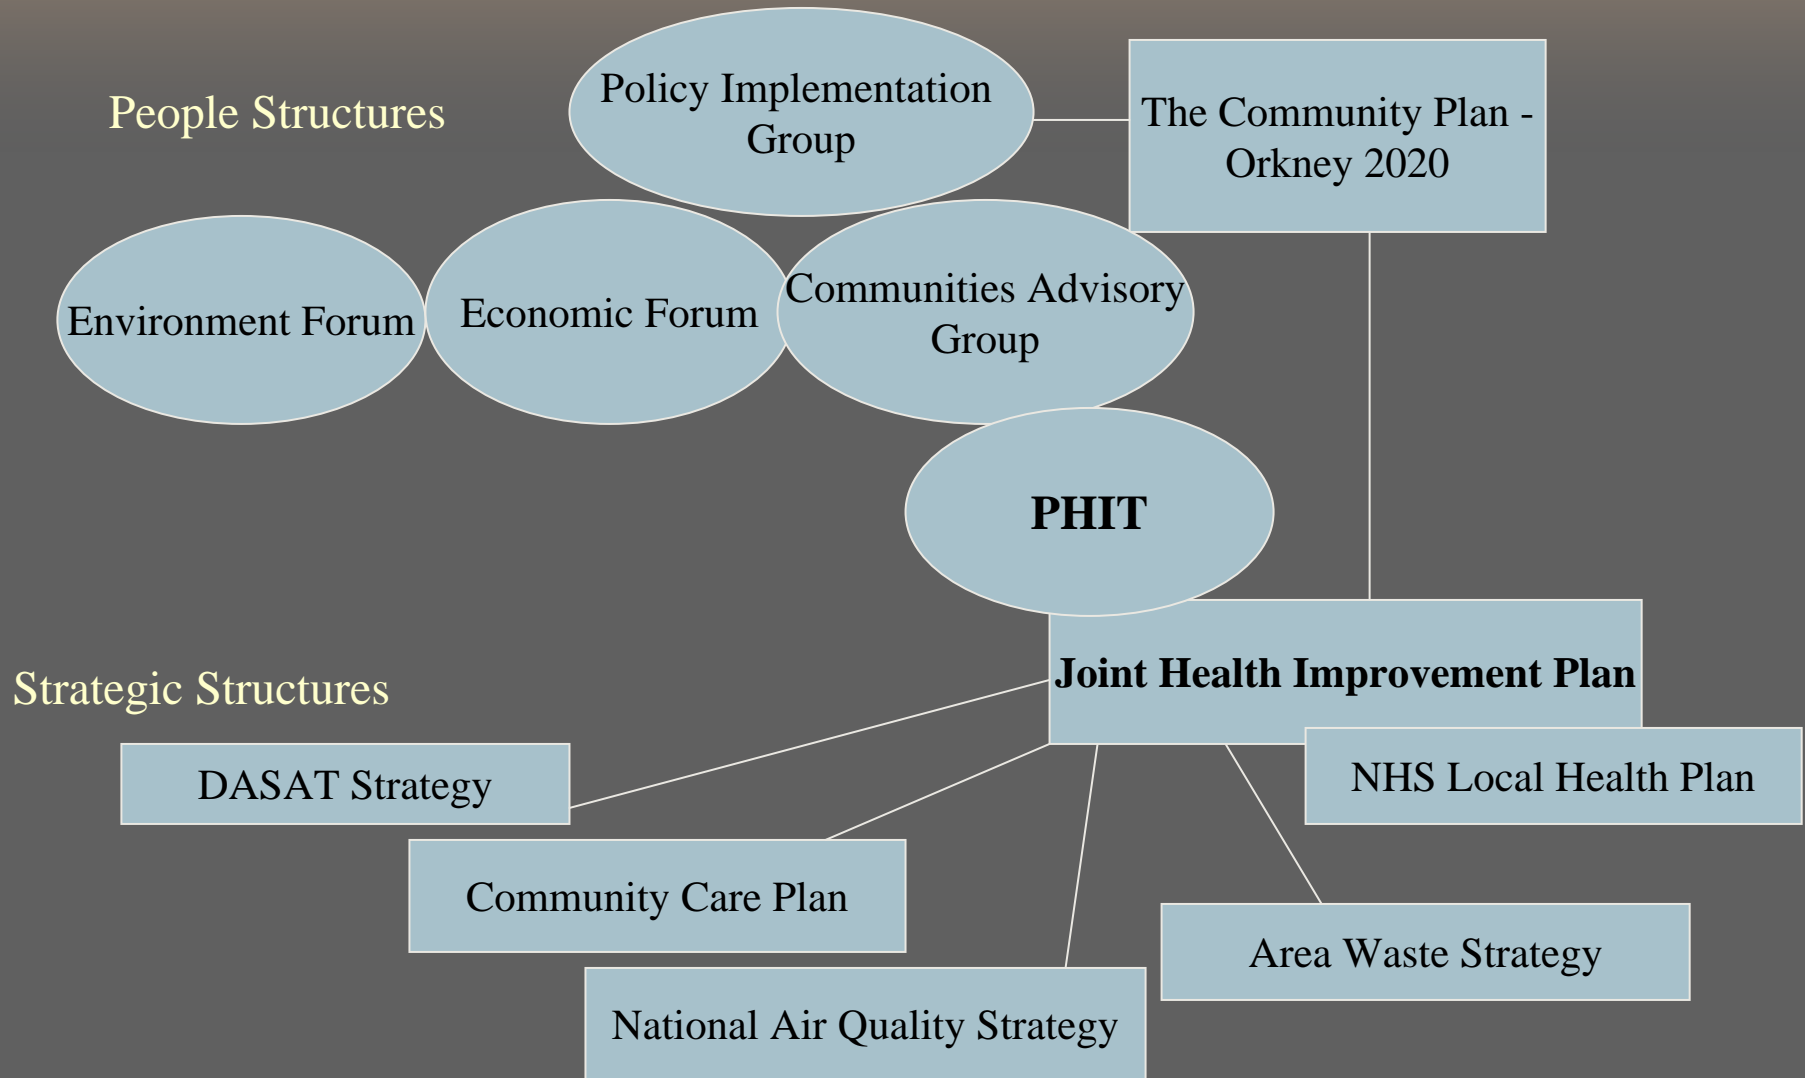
People Structures

Policy Implementation Group

The Community Plan - Orkney 2020

Environment Forum

Economic Forum

Communities Advisory Group

PHIT

Strategic Structures

Joint Health Improvement Plan

DASAT Strategy

NHS Local Health Plan

Community Care Plan

Area Waste Strategy

National Air Quality Strategy